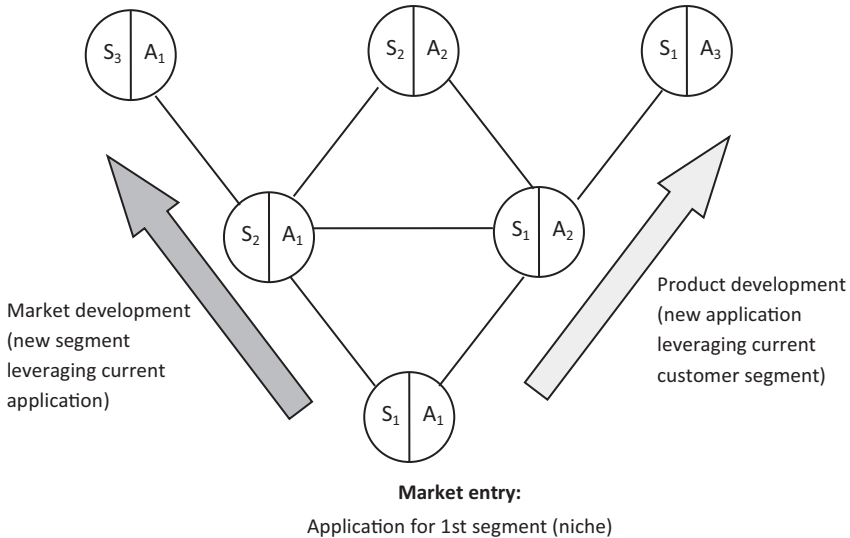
$S_3$ | $A_1$

$S_2$ | $A_2$

$S_1$ | $A_3$

$S_2$ | $A_1$

$S_1$ | $A_2$

Market development (new segment leveraging current application)

Product development (new application leveraging current customer segment)

$S_1$ | $A_1$

**Market entry:**

Application for 1st segment (niche)